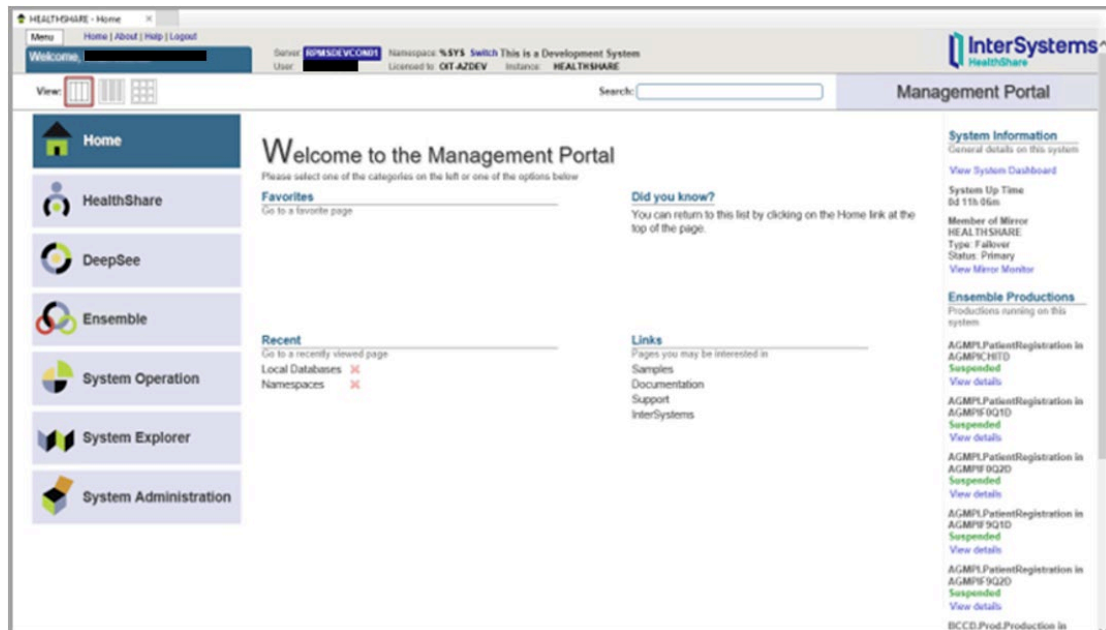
HEALTHSHARE - Home

Menu
Home | About | Help | Logout
Welcome,

Server RPMSDEVCON01 Namespace %SYS Switch This is a Development System
User Licensed to OIT-AZDEV Instance HEALTHSHARE

InterSystems HealthShare

View:

Search:

Management Portal

Home

HealthShare

DeepSee

Ensemble

System Operation

System Explorer

System Administration

Welcome to the Management Portal
Please select one of the categories on the left or one of the options below

Favorites
Go to a favorite page

Did you know?
You can return to this list by clicking on the Home link at the top of the page.

Recent
Go to a recently viewed page
Local Databases
Namespaces

Links
Pages you may be interested in
Samples
Documentation
Support
InterSystems

System Information
General details on this system

View System Dashboard

System Up Time
0d 11h 06m

Member of Mirror
HEALTHSHARE
Type: Failover
Status: Primary
View Mirror Monitor

Ensemble Productions
Productions running on this system

AGMPI.PatientRegistration in AGMPICHITD
Suspended
View details

AGMPI.PatientRegistration in AGMPIF0Q1D
Suspended
View details

AGMPI.PatientRegistration in AGMPIF0Q2D
Suspended
View details

AGMPI.PatientRegistration in AGMPIF9Q1D
Suspended
View details

AGMPI.PatientRegistration in AGMPIF9Q2D
Suspended
View details

BCCD.Prod.Production in